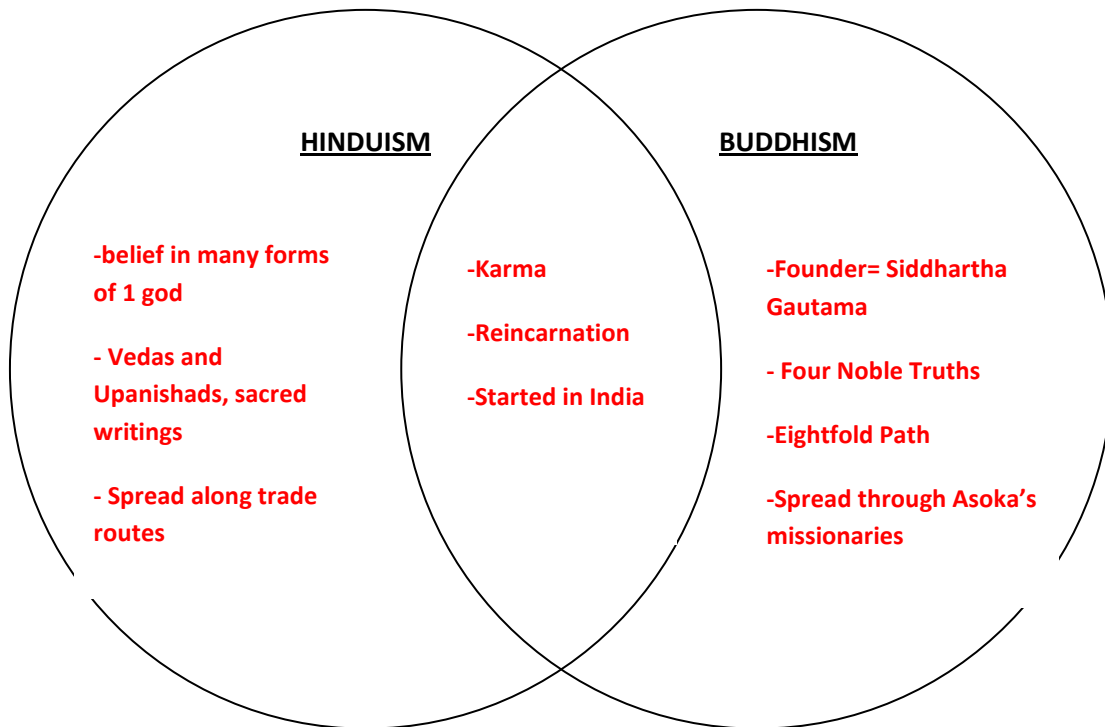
HINDUISM

-belief in many forms of 1 god

- Vedas and Upanishads, sacred writings

- Spread along trade routes

-Karma

-Reincarnation

-Started in India

BUDDHISM

-Founder= Siddhartha Gautama

- Four Noble Truths

-Eightfold Path

-Spread through Asoka's missionaries